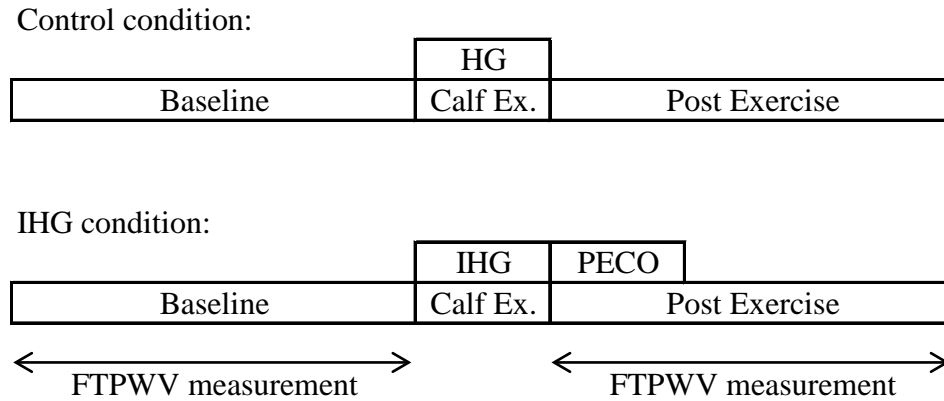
Control condition:

| | HG | |
|---|---|---|
| Baseline | Calf Ex. | Post Exercise |

IHG condition:

| | IHG | PECO |
|---|---|---|
| Baseline | Calf Ex. | Post Exercise |

FTPWV measurement

FTPWV measurement